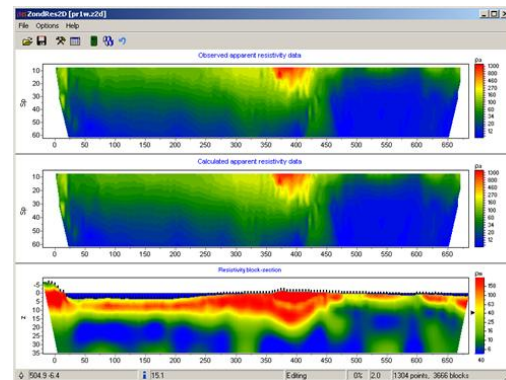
ZondRes2D [pr1w.z2d]

File Options Help

Observed apparent resistivity data

Sp

10
20
30
40
50
60

0 50 100 150 200 250 300 350 400 450 500 550 600 650

ρa
1300
800
460
270
160
100
58
34
20
12

Calculated apparent resistivity data

Sp

10
20
30
40
50
60

0 50 100 150 200 250 300 350 400 450 500 550 600 650

ρa
1300
800
460
270
160
100
58
34
20
12

Resistivity block section

z

-5
0
5
10
15
20
25
30
35

0 50 100 150 200 250 300 350 400 450 500 550 600 650

ρa
150
110
80
58
42
30
22
16
12
9.5

504.9:-6.4 | 15.1 | Editing | 0% | 2.0 | 1304 points, 3666 blocks